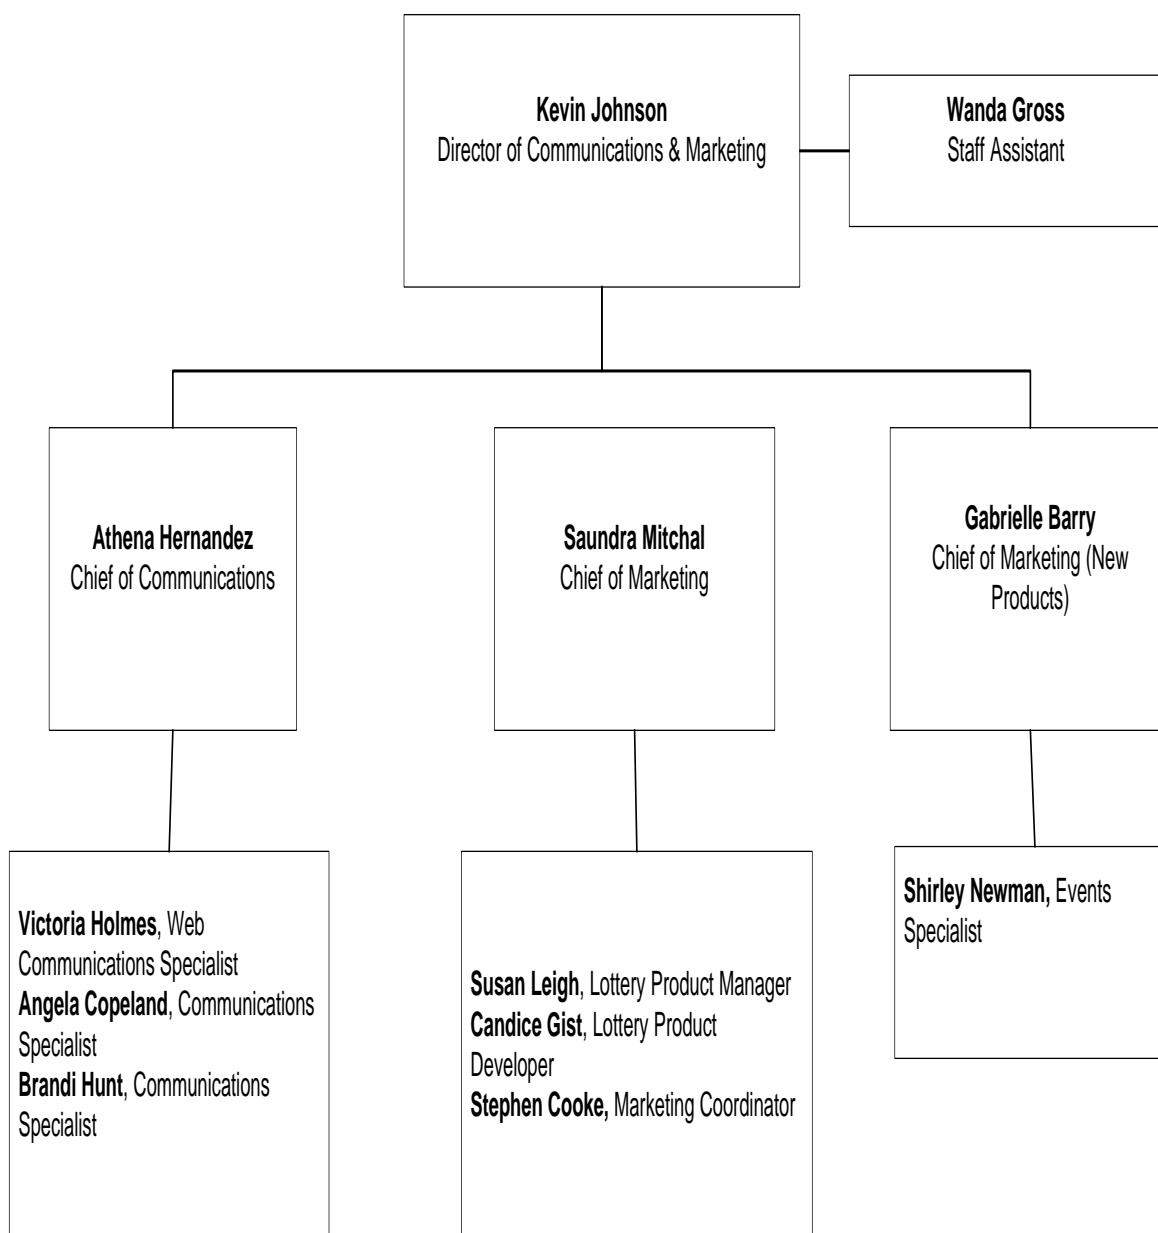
Kevin Johnson
Director of Communications & Marketing

Wanda Gross
Staff Assistant

Athena Hernandez
Chief of Communications

Saundra Mitchal
Chief of Marketing

Gabrielle Barry
Chief of Marketing (New Products)

Victoria Holmes, Web Communications Specialist
Angela Copeland, Communications Specialist
Brandi Hunt, Communications Specialist

Susan Leigh, Lottery Product Manager
Candice Gist, Lottery Product Developer
Stephen Cooke, Marketing Coordinator

Shirley Newman, Events Specialist